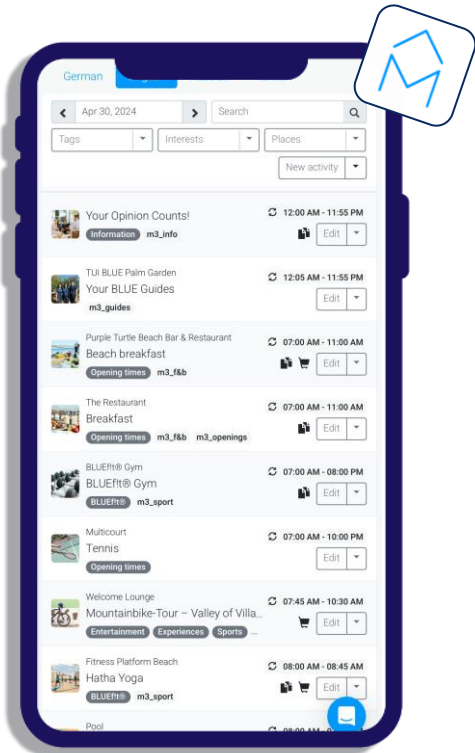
German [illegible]

Apr 30, 2024
Search
Tags
Interests
Places
New activity

Your Opinion Counts!
Information m3_info
12:00 AM - 11:55 PM
Edit

TUI BLUE Palm Garden
Your BLUE Guides
m3_guides
12:05 AM - 11:55 PM
Edit

Purple Turtle Beach Bar & Restaurant
Beach breakfast
Opening times m3_f&b
07:00 AM - 11:00 AM
Edit

The Restaurant
Breakfast
Opening times m3_f&b m3_openings
07:00 AM - 11:00 AM
Edit

BLUEfit® Gym
BLUEfit® Gym
BLUEfit® m3_sport
07:00 AM - 08:00 PM
Edit

Multicourt
Tennis
Opening times
07:00 AM - 10:00 PM
Edit

Welcome Lounge
Mountainbike-Tour – Valley of Villa...
Entertainment Experiences Sports ...
07:45 AM - 10:30 AM
Edit

Fitness Platform Beach
Hatha Yoga
BLUEfit® m3_sport
08:00 AM - 08:45 AM
Edit

Pool
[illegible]